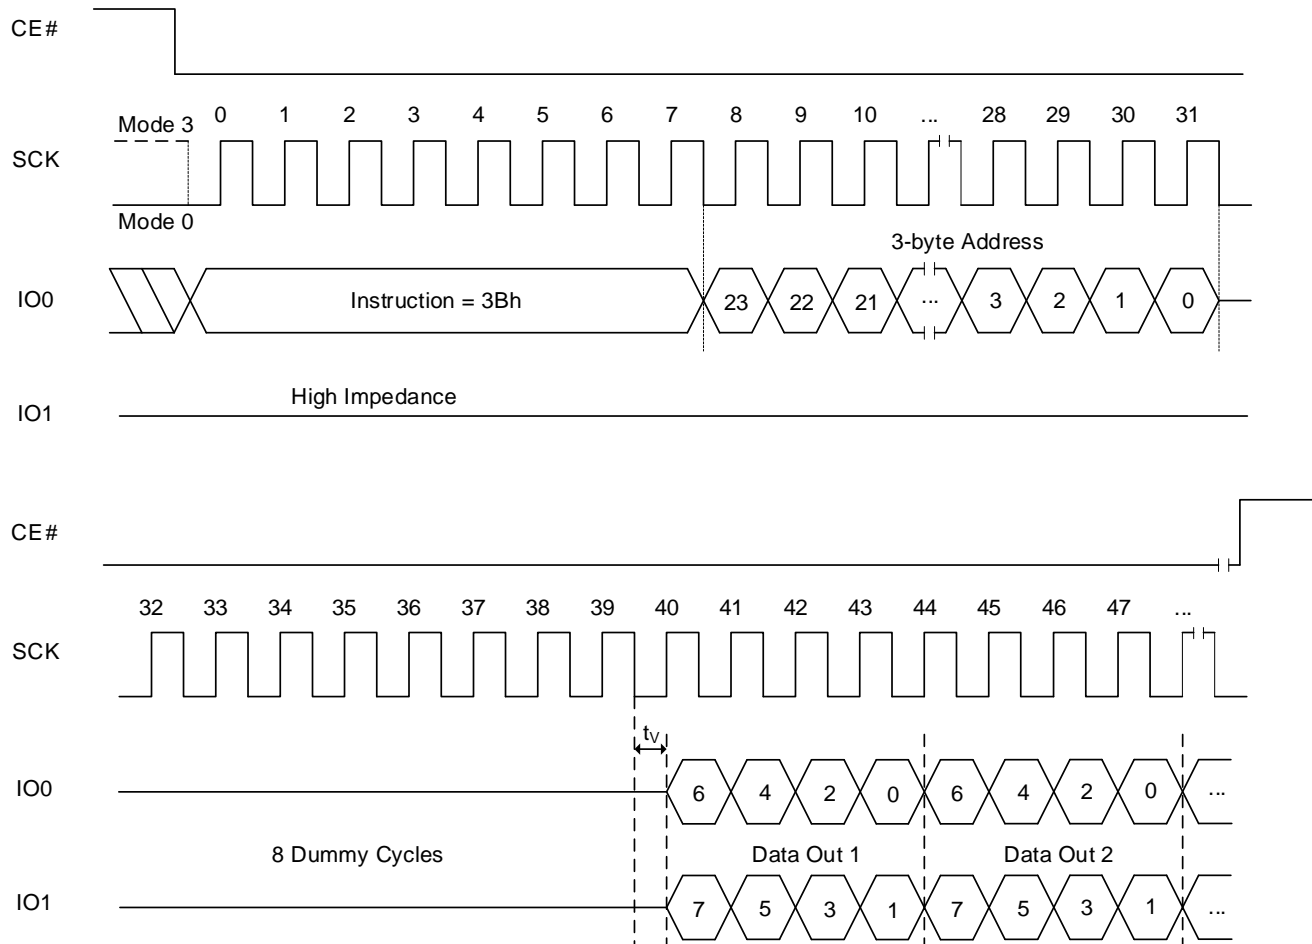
CE#

Mode 3 0 1 2 3 4 5 6 7 8 9 10 ... 28 29 30 31

SCK

Mode 0

3-byte Address

IO0

Instruction = 3Bh

23 22 21 ... 3 2 1 0

IO1

High Impedance

CE#

32 33 34 35 36 37 38 39 40 41 42 43 44 45 46 47 ...

SCK

$t_V$

IO0

6 4 2 0 6 4 2 0 ...

8 Dummy Cycles

Data Out 1

Data Out 2

IO1

7 5 3 1 7 5 3 1 ...